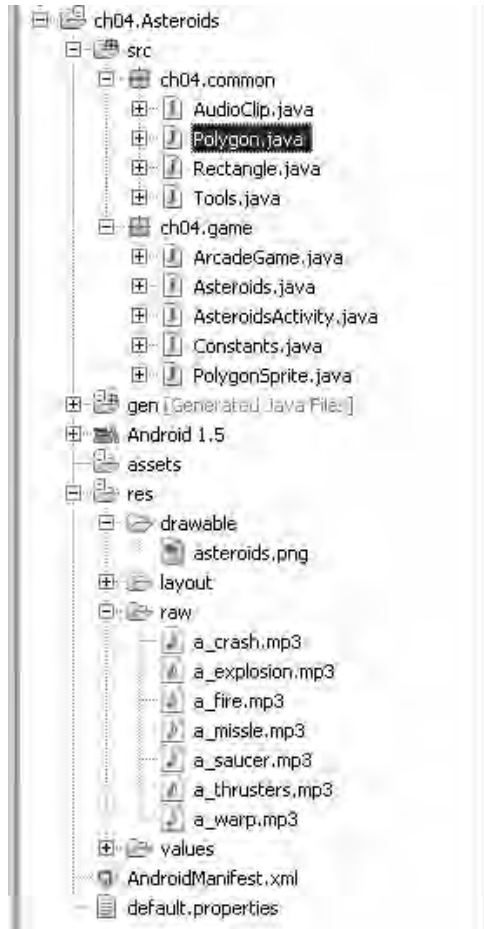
ch04.Asteroids
src
ch04.common
AudioClip.java
Polygon.java
Rectangle.java
Tools.java
ch04.game
ArcadeGame.java
Asteroids.java
AsteroidsActivity.java
Constants.java
PolygonSprite.java
gen [Generated Java Files]
Android 1.5
assets
res
drawable
asteroids.png
layout
raw
a_crash.mp3
a_explosion.mp3
a_fire.mp3
a_missle.mp3
a_saucer.mp3
a_thrusters.mp3
a_warp.mp3
values
AndroidManifest.xml
default.properties